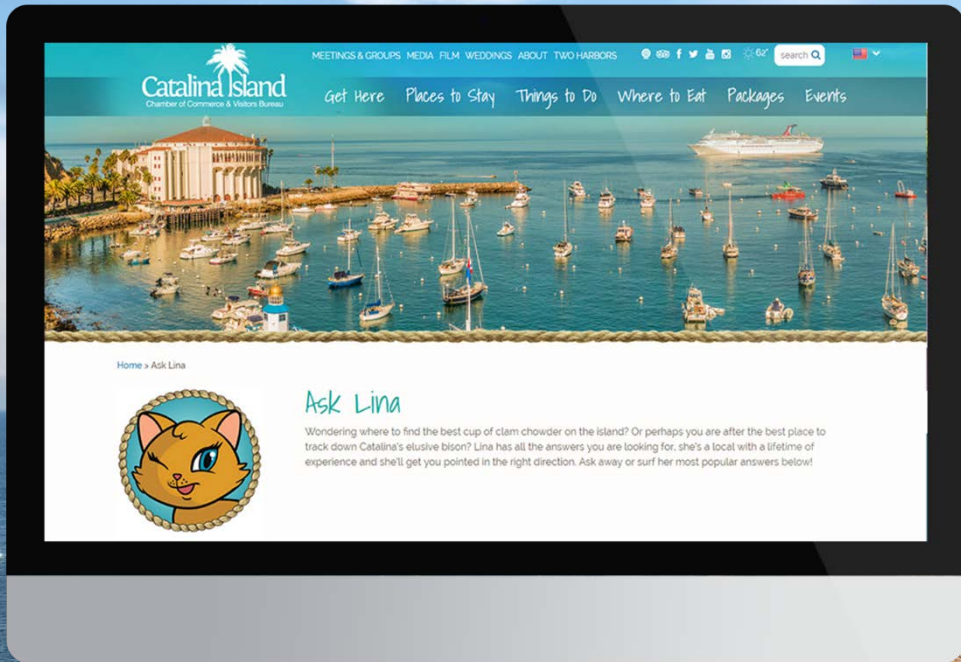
Catalina Island
Chamber of Commerce & Visitors Bureau

MEETINGS & GROUPS MEDIA FILM WEDDINGS ABOUT TWO HARBORS

62°

search

Get Here Places to Stay Things to Do Where to Eat Packages Events

Home > Ask Lina

Ask Lina

Wondering where to find the best cup of clam chowder on the island? Or perhaps you are after the best place to track down Catalina's elusive bison? Lina has all the answers you are looking for, she's a local with a lifetime of experience and she'll get you pointed in the right direction. Ask away or surf her most popular answers below!